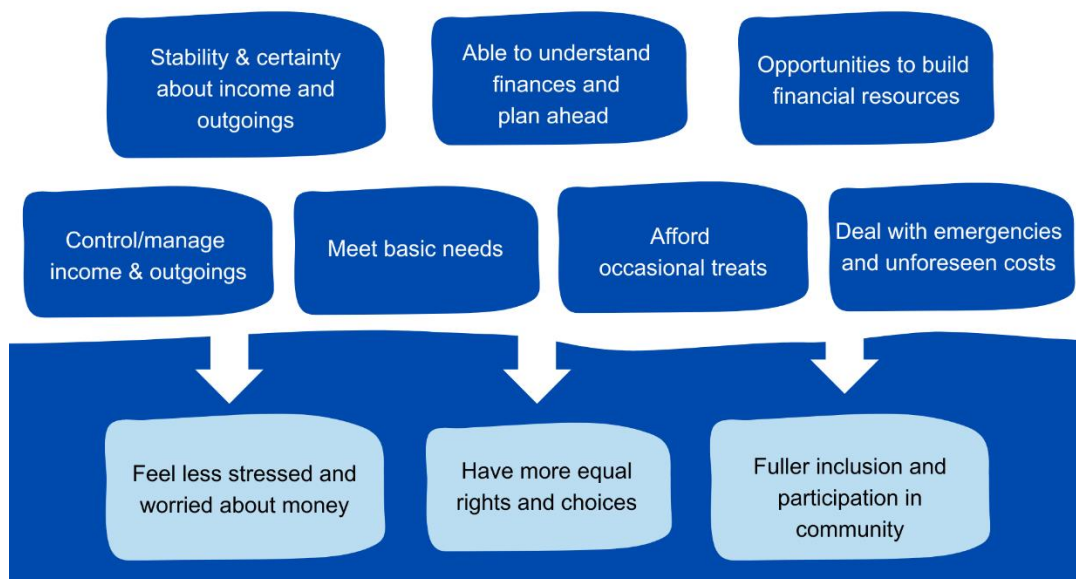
Stability & certainty about income and outgoings

Able to understand finances and plan ahead

Opportunities to build financial resources

Control/manage income & outgoings

Meet basic needs

Afford occasional treats

Deal with emergencies and unforeseen costs

Feel less stressed and worried about money

Have more equal rights and choices

Fuller inclusion and participation in community